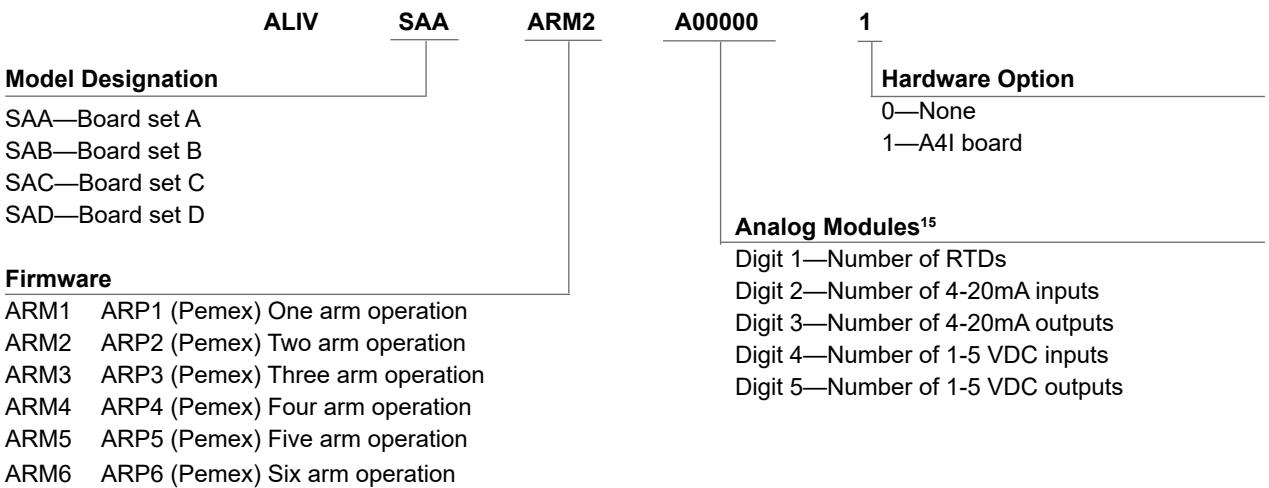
ALIV SAA ARM2 A00000 1

**Model Designation**
SAA—Board set A
SAB—Board set B
SAC—Board set C
SAD—Board set D

**Firmware**
ARM1 ARP1 (Pemex) One arm operation
ARM2 ARP2 (Pemex) Two arm operation
ARM3 ARP3 (Pemex) Three arm operation
ARM4 ARP4 (Pemex) Four arm operation
ARM5 ARP5 (Pemex) Five arm operation
ARM6 ARP6 (Pemex) Six arm operation

**Hardware Option**
0—None
1—A4I board

**Analog Modules$^{15}$**
Digit 1—Number of RTDs
Digit 2—Number of 4-20mA inputs
Digit 3—Number of 4-20mA outputs
Digit 4—Number of 1-5 VDC inputs
Digit 5—Number of 1-5 VDC outputs